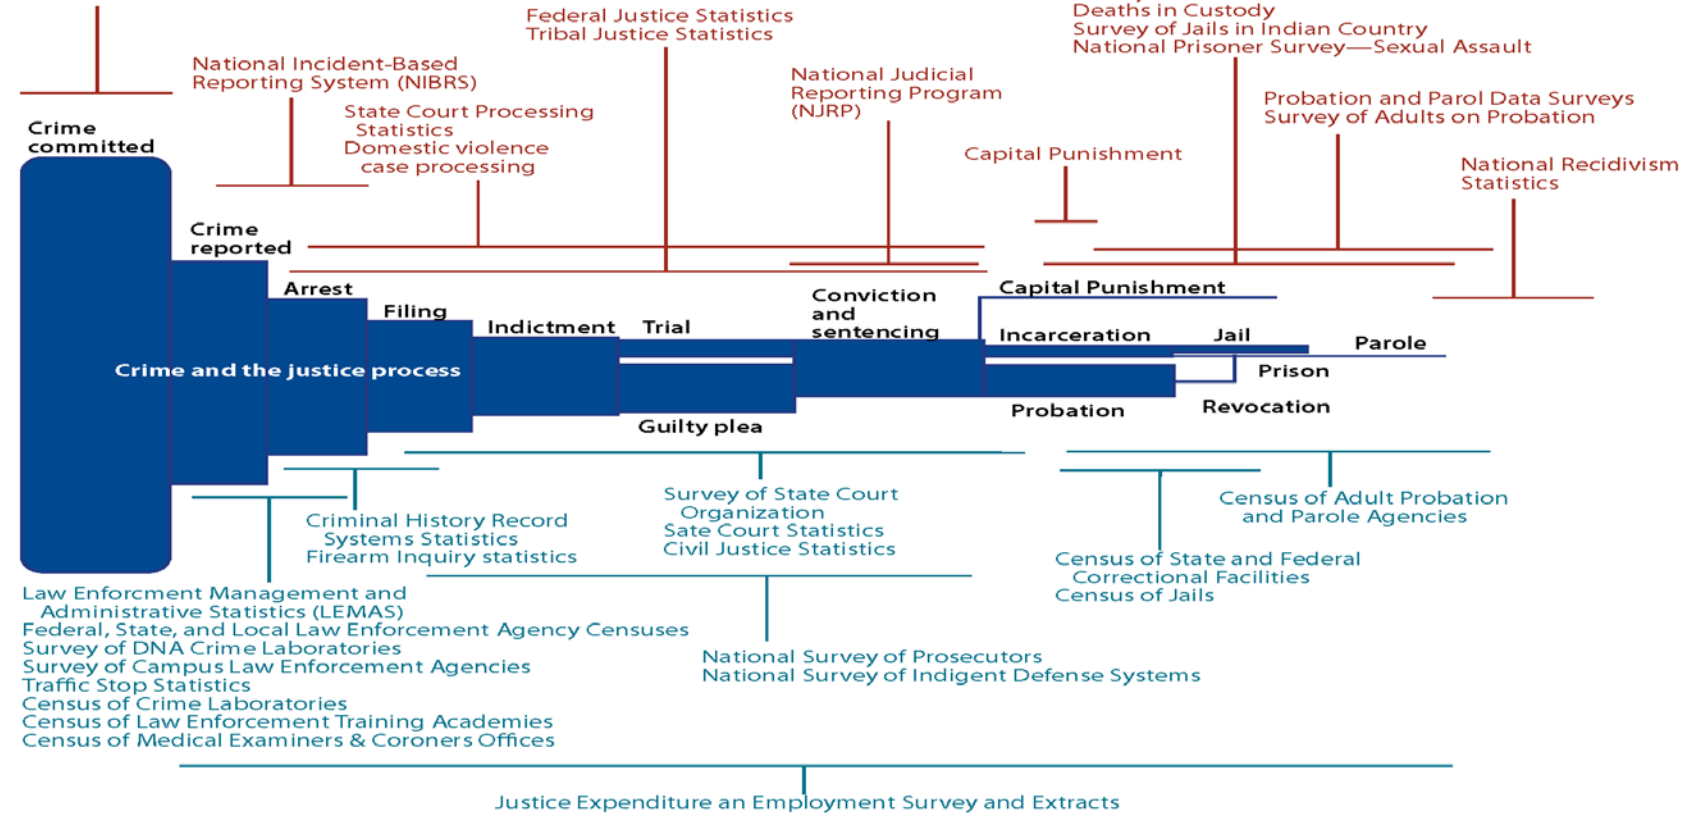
Federal Justice Statistics
Tribal Justice Statistics

Deaths in Custody
Survey of Jails in Indian Country
National Prisoner Survey—Sexual Assault

National Incident-Based
Reporting System (NIBRS)

State Court Processing
Statistics
Domestic violence
case processing

National Judicial
Reporting Program
(NJRP)

Probation and Parol Data Surveys
Survey of Adults on Probation

Capital Punishment

National Recidivism
Statistics

Crime
committed

Crime
reported

Arrest

Filing

Indictment

Trial

Conviction
and
sentencing

Capital Punishment

Incarceration

Jail

Parole

Prison

Crime and the justice process

Guilty plea

Probation

Revocation

Criminal History Record
Systems Statistics
Firearm Inquiry statistics

Survey of State Court
Organization
Sate Court Statistics
Civil Justice Statistics

Census of Adult Probation
and Parole Agencies

Census of State and Federal
Correctional Facilities
Census of Jails

Law Enforcment Management and
Administrative Statistics (LEMAS)
Federal, State, and Local Law Enforcement Agency Censuses
Survey of DNA Crime Laboratories
Survey of Campus Law Enforcement Agencies
Traffic Stop Statistics
Census of Crime Laboratories
Census of Law Enforcement Training Academies
Census of Medical Examiners & Coroners Offices

National Survey of Prosecutors
National Survey of Indigent Defense Systems

Justice Expenditure an Employment Survey and Extracts